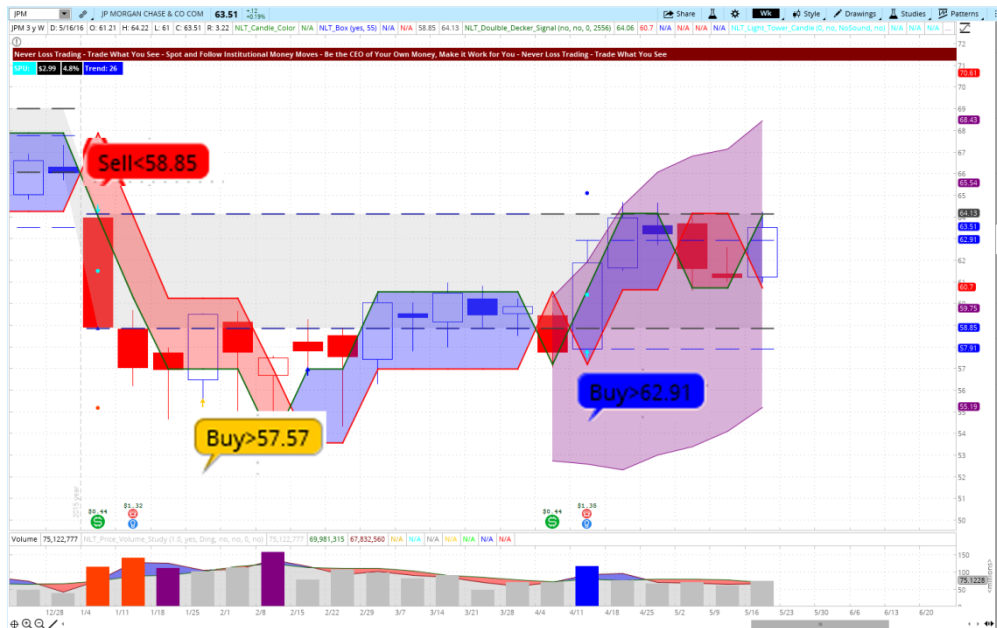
JPM | JP MORGAN CHASE & CO COM | 63.51 | +.12 +0.19% | Share | Wk | Style | Drawings | Studies | Patterns

JPM 3 y W | D: 5/16/16 | O: 61.21 | H: 64.22 | L: 61 | C: 63.51 | R: 3.22 | NLT_Candle_Color | N/A | NLT_Box (yes, 55) | N/A | N/A | 58.85 | 64.13 | NLT_Double_Decker_Signal (no, no, 0, 2556) | 64.06 | 60.7 | N/A | N/A | N/A | N/A | NLT_Light_Tower_Candle (0, no, NoSound, no) | N/A | N/A | N/A

Never Loss Trading - Trade What You See - Spot and Follow Institutional Money Moves - Be the CEO of Your Own Money, Make it Work for You - Never Loss Trading - Trade What You See

SPU: | $2.99 | 4.8% | Trend: 26

Sell<58.85

Buy>57.57

Buy>62.91

$0.44 | $1.32 | $0.44 | $1.35

2016 year

72 | 71 | 70.61 | 70 | 69 | 68.43 | 68 | 67 | 66 | 65.54 | 65 | 64.13 | 63.51 | 62.91 | 62 | 61 | 60.7 | 60 | 59.75 | 58.85 | 58 | 57.91 | 57 | 56 | 55.19 | 55 | 54 | 53 | 52 | 51 | 50

Volume | 75,122,777 | NLT_Price_Volume_Study (1.0, yes, Ding, no, no, 0, no) | 75,122,777 | 69,981,315 | 67,832,560 | N/A | N/A | N/A | N/A | N/A | N/A | N/A

150 | 100 | 75.1228 | 50

12/28 | 1/4 | 1/11 | 1/18 | 1/25 | 2/1 | 2/8 | 2/15 | 2/22 | 2/29 | 3/7 | 3/14 | 3/21 | 3/28 | 4/4 | 4/11 | 4/18 | 4/25 | 5/2 | 5/9 | 5/16 | 5/23 | 5/30 | 6/6 | 6/13 | 6/20